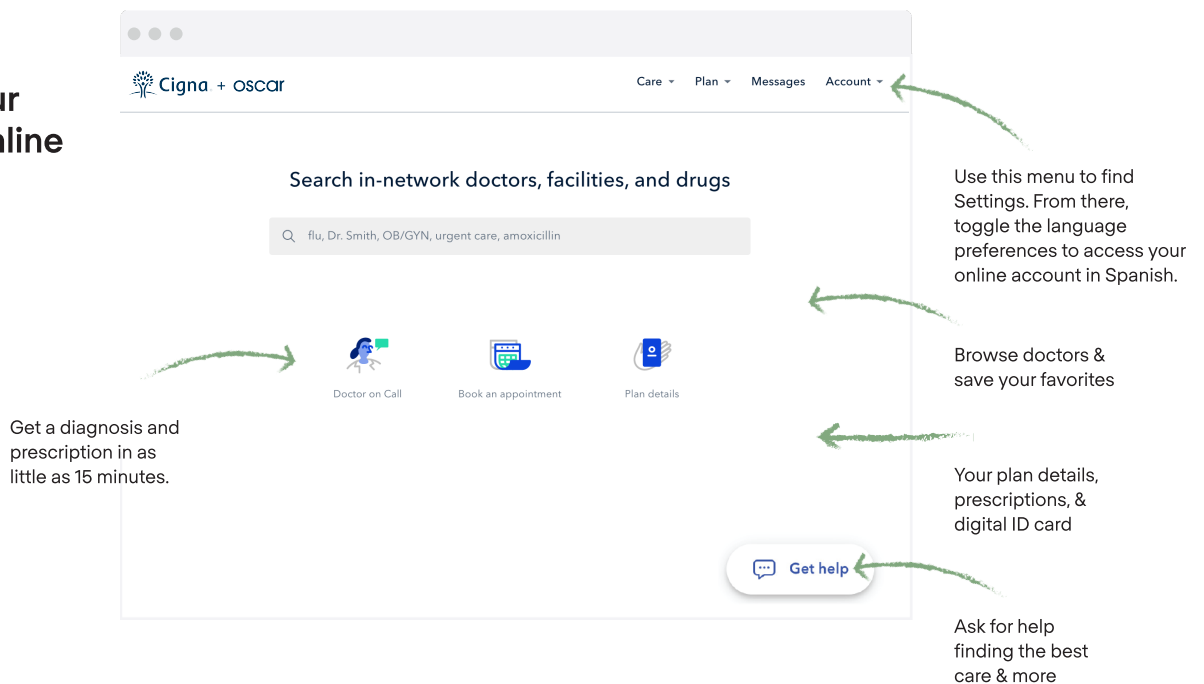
ur
nline

Cigna + oscar

Care Plan Messages Account

Search in-network doctors, facilities, and drugs

flu, Dr. Smith, OB/GYN, urgent care, amoxicillin

Doctor on Call

Book an appointment

Plan details

Get help

Use this menu to find Settings. From there, toggle the language preferences to access your online account in Spanish.

Browse doctors & save your favorites

Your plan details, prescriptions, & digital ID card

Ask for help finding the best care & more

Get a diagnosis and prescription in as little as 15 minutes.